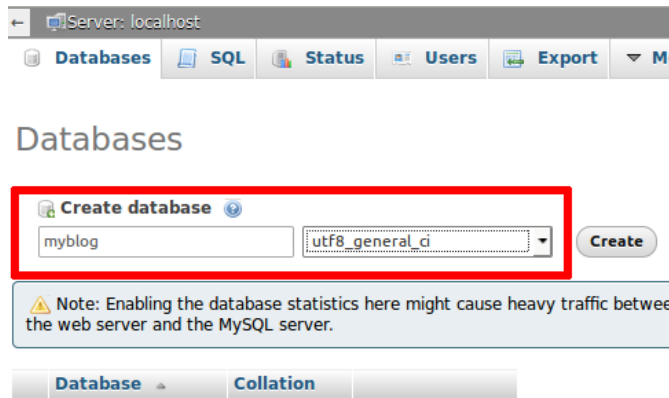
Server: localhost

Databases SQL Status Users Export M

Databases

Create database

myblog utf8_general_ci Create

Note: Enabling the database statistics here might cause heavy traffic betwee the web server and the MySQL server.

| Database | Collation |
|---|---|